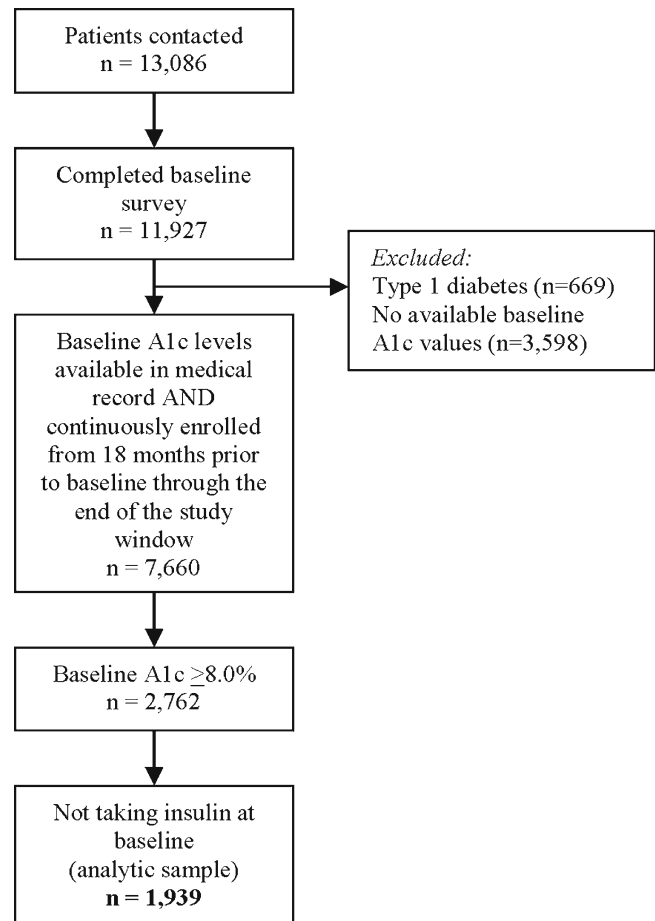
Patients contacted
n = 13,086

Completed baseline survey
n = 11,927

*Excluded:*
Type 1 diabetes (n=669)
No available baseline A1c values (n=3,598)

Baseline A1c levels available in medical record AND continuously enrolled from 18 months prior to baseline through the end of the study window
n = 7,660

Baseline A1c $\geq$8.0%
n = 2,762

Not taking insulin at baseline
(analytic sample)
**n = 1,939**